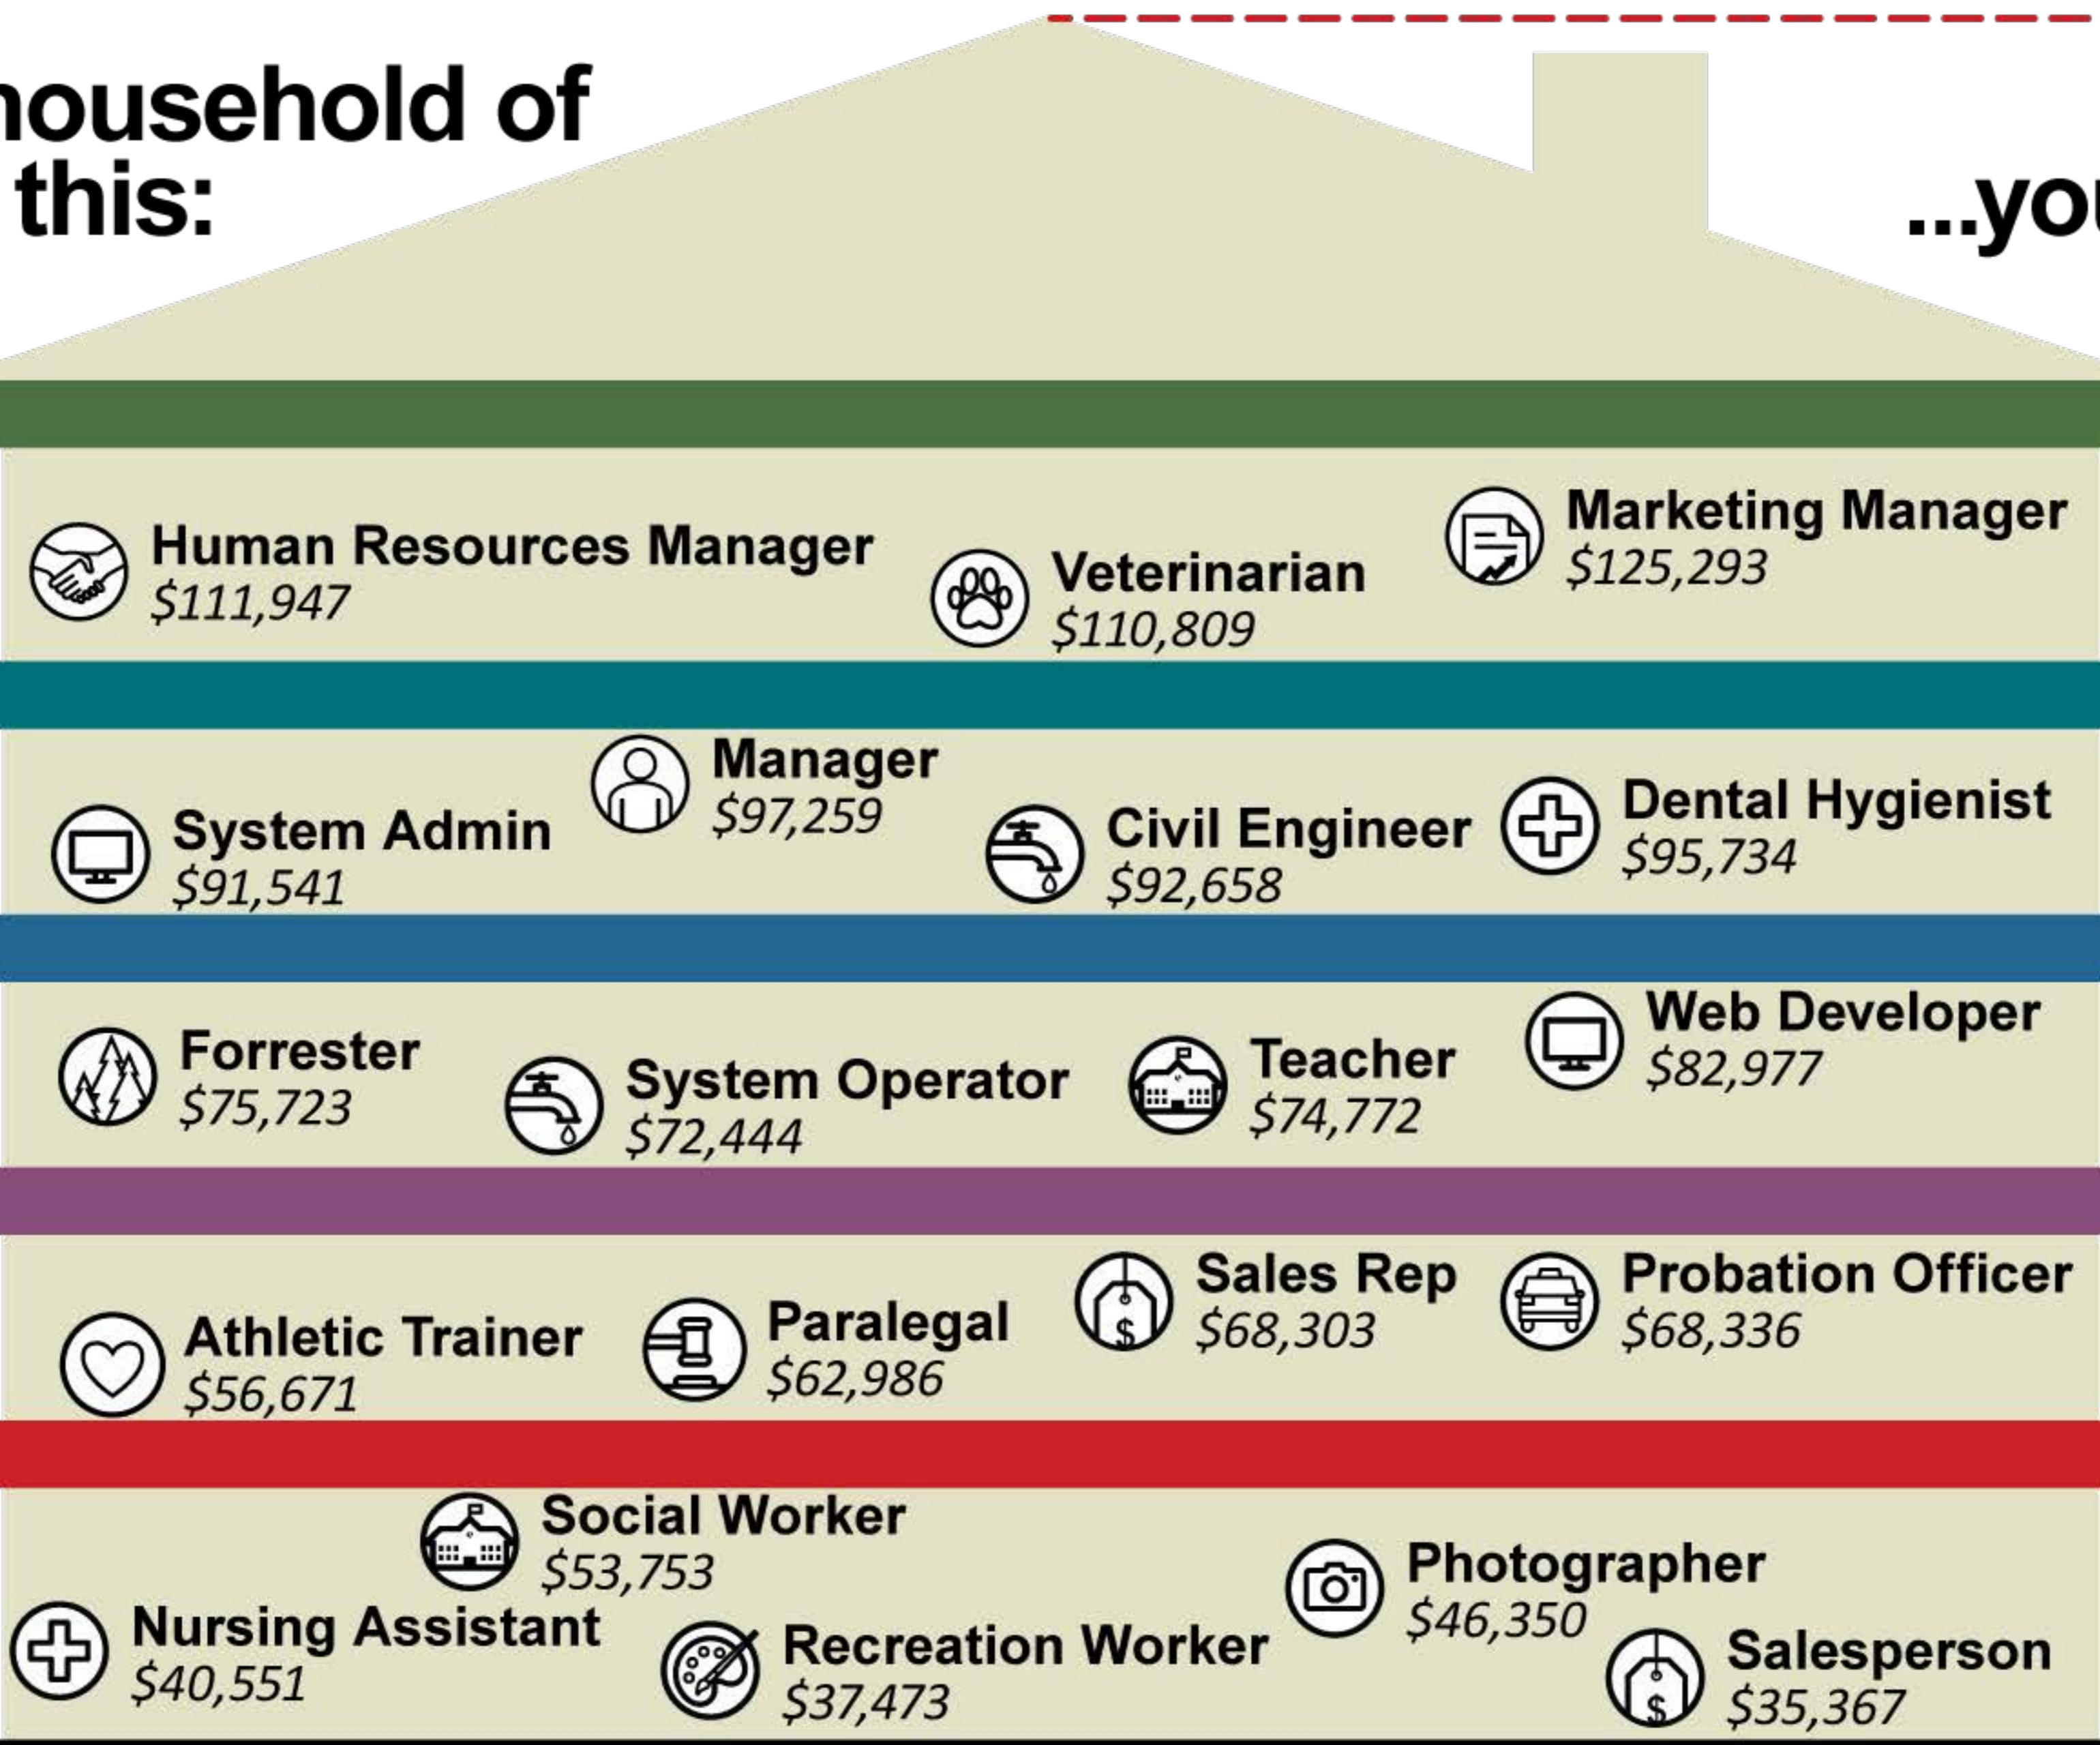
household of this:

...yo

Human Resources Manager
$111,947

Veterinarian
$110,809

Marketing Manager
$125,293

System Admin
$91,541

Manager
$97,259

Civil Engineer
$92,658

Dental Hygienist
$95,734

Forrester
$75,723

System Operator
$72,444

Teacher
$74,772

Web Developer
$82,977

Athletic Trainer
$56,671

Paralegal
$62,986

Sales Rep
$68,303

Probation Officer
$68,336

Social Worker
$53,753

Nursing Assistant
$40,551

Recreation Worker
$37,473

Photographer
$46,350

Salesperson
$35,367